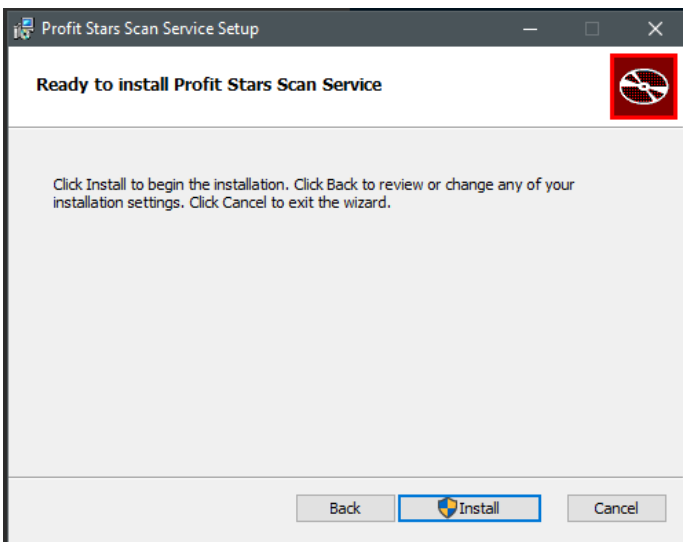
Profit Stars Scan Service Setup

Ready to install Profit Stars Scan Service

Click Install to begin the installation. Click Back to review or change any of your installation settings. Click Cancel to exit the wizard.

Back Install Cancel